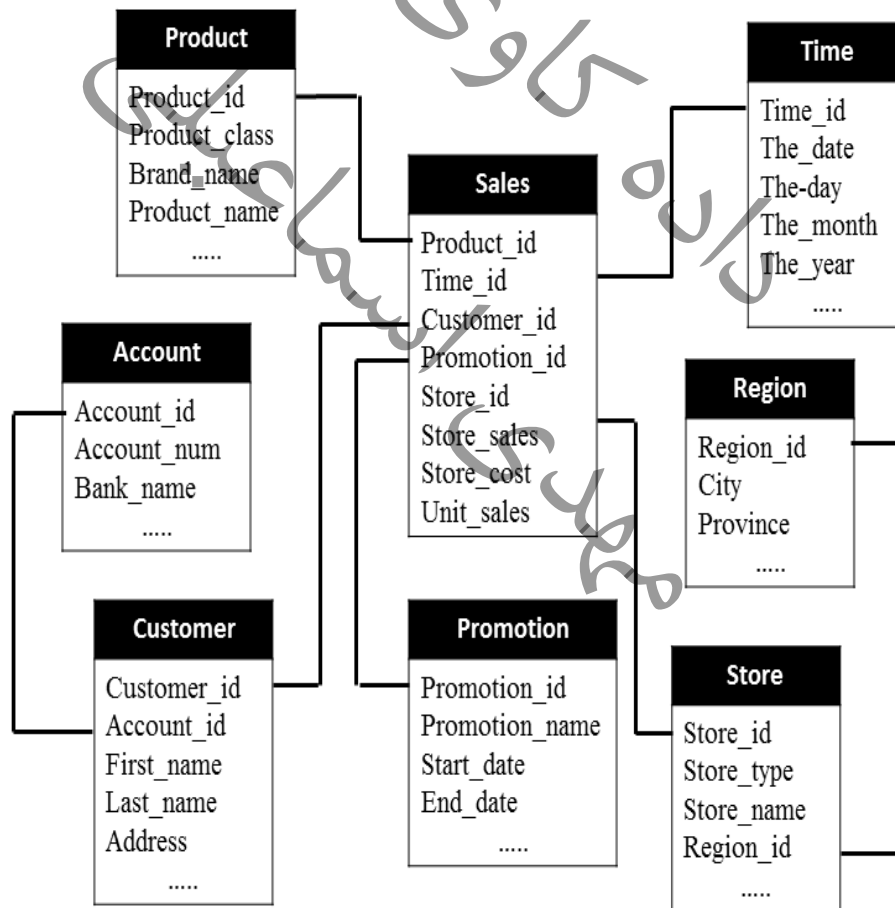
Product
Product_id
Product_class
Brand_name
Product_name
.....

Time
Time_id
The_date
The-day
The_month
The_year
.....

Sales
Product_id
Time_id
Customer_id
Promotion_id
Store_id
Store_sales
Store_cost
Unit_sales

Account
Account_id
Account_num
Bank_name
.....

Region
Region_id
City
Province
.....

Customer
Customer_id
Account_id
First_name
Last_name
Address
.....

Promotion
Promotion_id
Promotion_name
Start_date
End_date
.....

Store
Store_id
Store_type
Store_name
Region_id
.....

مهدی اسماعیلی دادہ کاوی